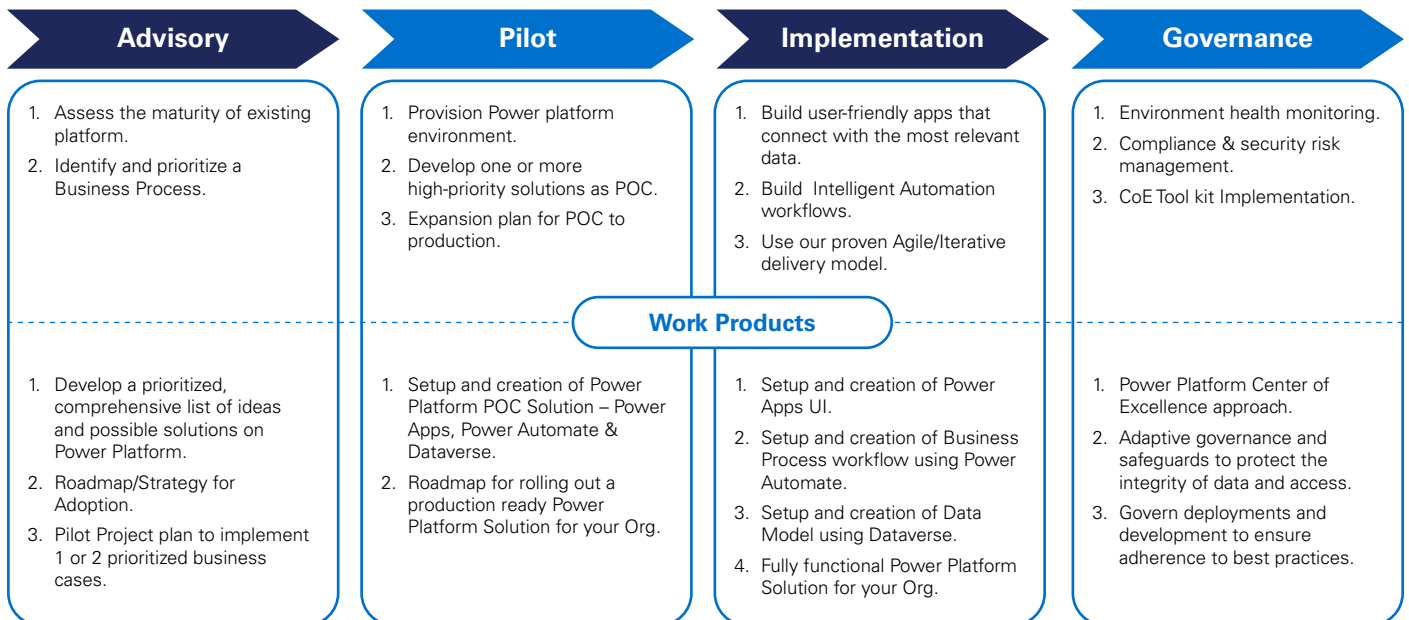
Advisory

1. Assess the maturity of existing platform.
2. Identify and prioritize a Business Process.

Pilot

1. Provision Power platform environment.
2. Develop one or more high-priority solutions as POC.
3. Expansion plan for POC to production.

Implementation

1. Build user-friendly apps that connect with the most relevant data.
2. Build Intelligent Automation workflows.
3. Use our proven Agile/Iterative delivery model.

Governance

1. Environment health monitoring.
2. Compliance & security risk management.
3. CoE Tool kit Implementation.

Work Products

1. Develop a prioritized, comprehensive list of ideas and possible solutions on Power Platform.
2. Roadmap/Strategy for Adoption.
3. Pilot Project plan to implement 1 or 2 prioritized business cases.

1. Setup and creation of Power Platform POC Solution – Power Apps, Power Automate & Dataverse.
2. Roadmap for rolling out a production ready Power Platform Solution for your Org.

1. Setup and creation of Power Apps UI.
2. Setup and creation of Business Process workflow using Power Automate.
3. Setup and creation of Data Model using Dataverse.
4. Fully functional Power Platform Solution for your Org.

1. Power Platform Center of Excellence approach.
2. Adaptive governance and safeguards to protect the integrity of data and access.
3. Govern deployments and development to ensure adherence to best practices.